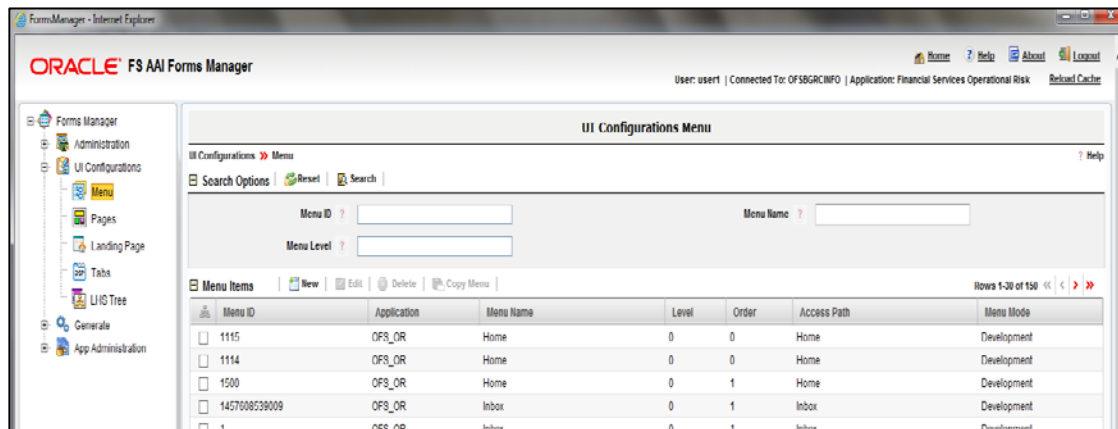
FormsManager - Internet Explorer

ORACLE® FS AAI Forms Manager

Home ? Help About Logout

User: user1 | Connected To: OFSBGRCINFO | Application: Financial Services Operational Risk Reload Cache

Forms Manager
Administration
UI Configurations
Menu
Pages
Landing Page
Tabs
LHS Tree
Generate
App Administration

UI Configurations Menu

UI Configurations » Menu ? Help

Search Options Reset Search

Menu ID ? Menu Name ?

Menu Level ?

Menu Items New Edit Delete Copy Menu Rows 1-30 of 150

| | Menu ID | Application | Menu Name | Level | Order | Access Path | Menu Mode |
|---|---|---|---|---|---|---|---|
| | 1115 | OFS_OR | Home | 0 | 0 | Home | Development |
| | 1114 | OFS_OR | Home | 0 | 0 | Home | Development |
| | 1500 | OFS_OR | Home | 0 | 1 | Home | Development |
| | 1457608539009 | OFS_OR | Inbox | 0 | 1 | Inbox | Development |
| | 1 | OFS_OR | Inbox | 0 | 1 | Inbox | Development |